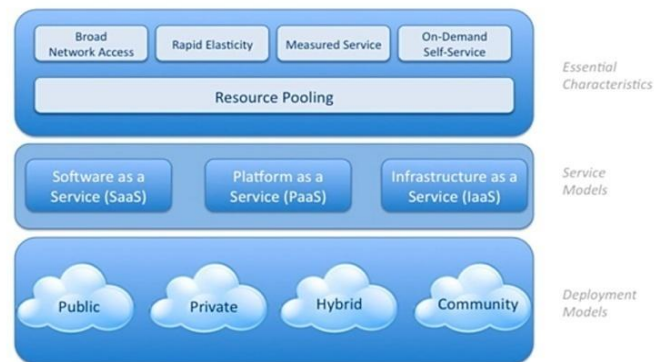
Broad Network Access

Rapid Elasticity

Measured Service

On-Demand Self-Service

Resource Pooling

Essential Characteristics

Software as a Service (SaaS)

Platform as a Service (PaaS)

Infrastructure as a Service (IaaS)

Service Models

Public

Private

Hybrid

Community

Deployment Models